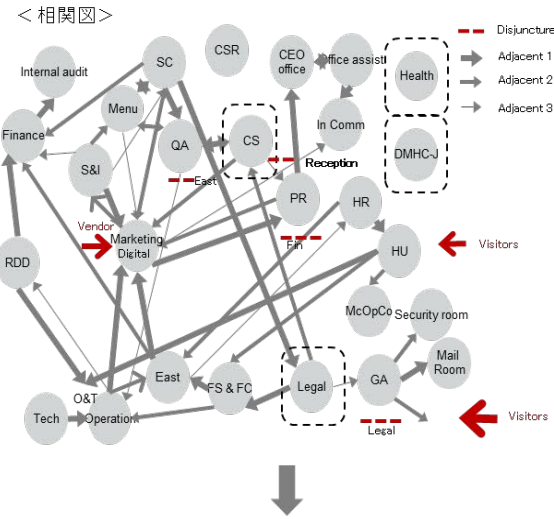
＜相関図＞

Disjuncture
Adjacent 1
Adjacent 2
Adjacent 3

Internal audit
SC
CSR
CEO office
Office assist
Health
Menu
In Comm
Finance
QA
CS
DMHC-J
S&I
East
Reception
PR
HR
Vendor
Marketing Digital
Fin
HU
Visitors
RDD
McOpCo
Security room
Mail Room
O&T
East
FS & FC
Legal
GA
Tech
Operation
Legal
Visitors